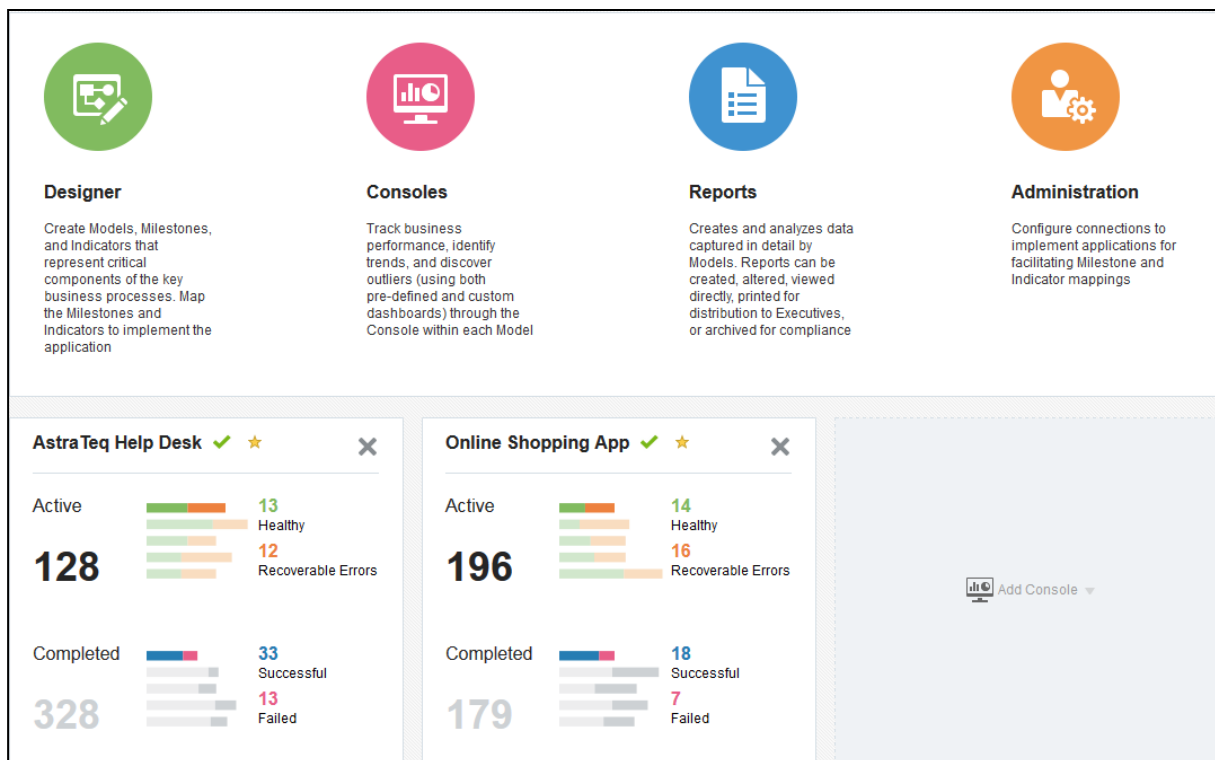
Designer

Create Models, Milestones, and Indicators that represent critical components of the key business processes. Map the Milestones and Indicators to implement the application

Consoles

Track business performance, identify trends, and discover outliers (using both pre-defined and custom dashboards) through the Console within each Model

Reports

Creates and analyzes data captured in detail by Models. Reports can be created, altered, viewed directly, printed for distribution to Executives, or archived for compliance

Administration

Configure connections to implement applications for facilitating Milestone and Indicator mappings

AstraTeq Help Desk

Active
128
13
Healthy
12
Recoverable Errors

Completed
328
33
Successful
13
Failed

Online Shopping App

Active
196
14
Healthy
16
Recoverable Errors

Completed
179
18
Successful
7
Failed

Add Console